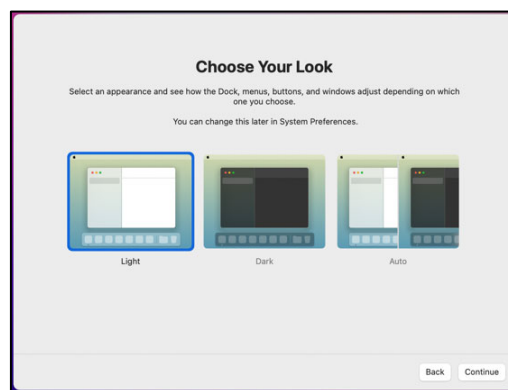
Choose Your Look

Select an appearance and see how the Dock, menus, buttons, and windows adjust depending on which one you choose.

You can change this later in System Preferences.

Light

Dark

Auto

Back

Continue